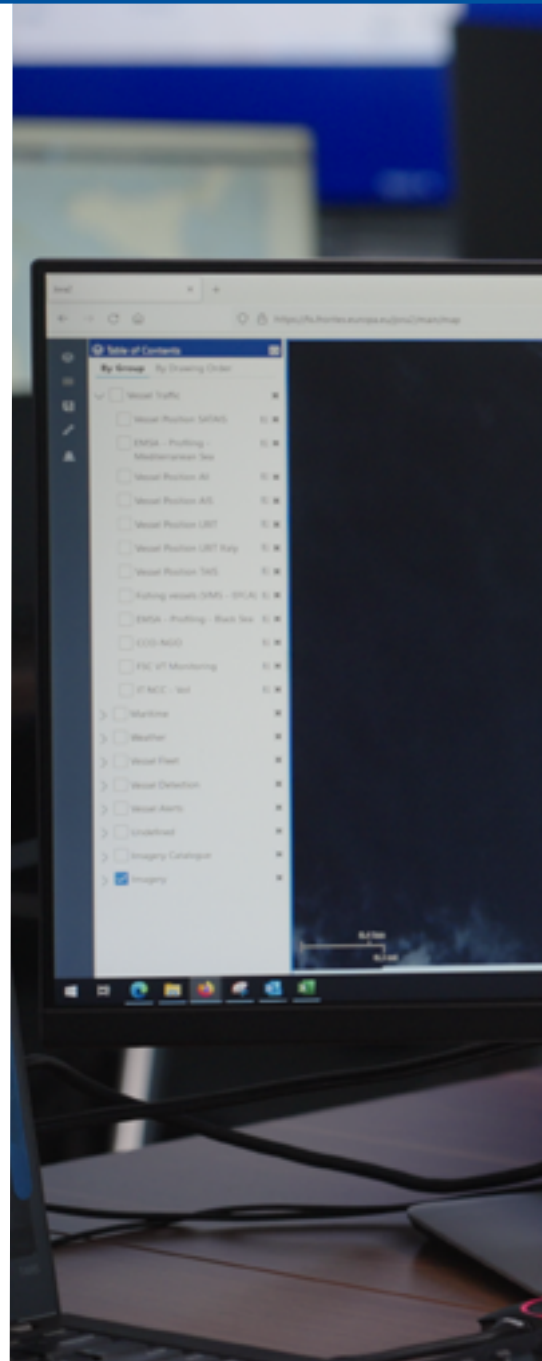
Table of Contents
By Group By Drawing Order
Vessel Traffic
Vessel Position SAT-AIS
EMSA - Profiling - Mediterranean Sea
Vessel Position AI
Vessel Position AIS
Vessel Position LRIT
Vessel Position LRIT Key
Vessel Position TAIS
Fishing vessels (VMS - SYCA)
EMSA - Profiling - Black Sea
ICCO NGO
FSC VT Monitoring
JT NCC - Vel
Maritime
Weather
Vessel Fleet
Vessel Detection
Vessel Alerts
Undefined
Imagery Catalogue
Imagery